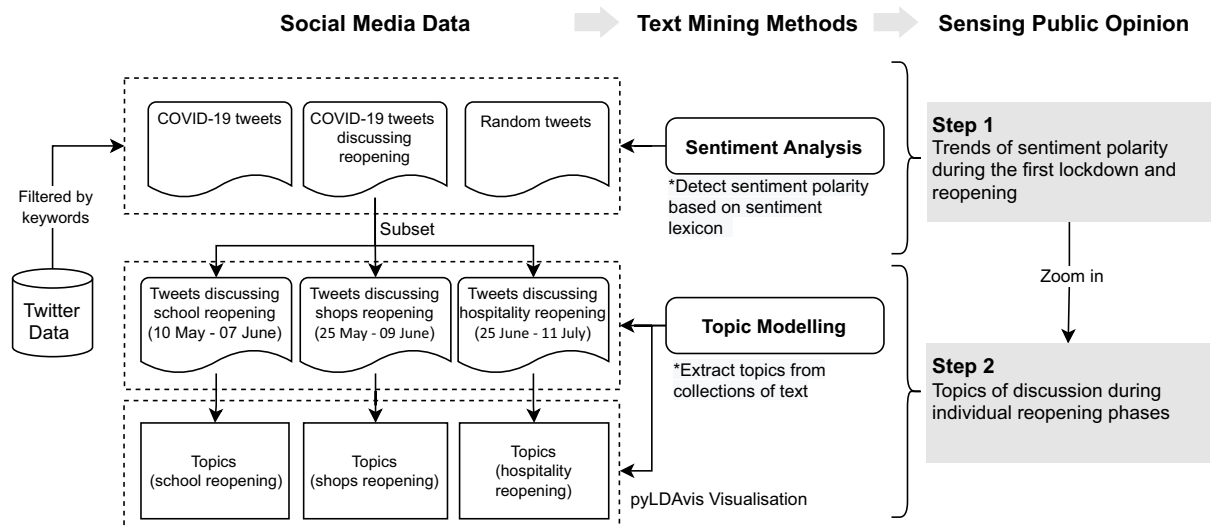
Social Media Data

Text Mining Methods

Sensing Public Opinion

COVID-19 tweets

COVID-19 tweets discussing reopening

Random tweets

Sentiment Analysis

*Detect sentiment polarity based on sentiment lexicon

Step 1
Trends of sentiment polarity during the first lockdown and reopening

Filtered by keywords

Twitter Data

Subset

Zoom in

Tweets discussing school reopening (10 May - 07 June)

Tweets discussing shops reopening (25 May - 09 June)

Tweets discussing hospitality reopening (25 June - 11 July)

Topic Modelling

*Extract topics from collections of text

Step 2
Topics of discussion during individual reopening phases

Topics (school reopening)

Topics (shops reopening)

Topics (hospitality reopening)

pyLDAvis Visualisation